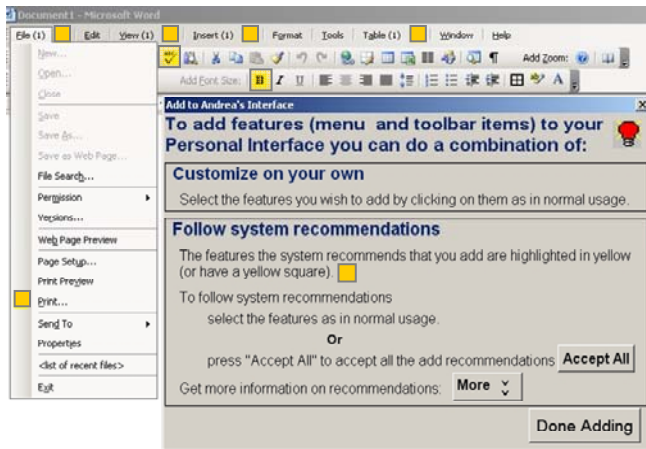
Document1 - Microsoft Word

File (1) Edit View (1) Insert (1) Format Tools Table (1) Window Help

Add Zoom:

Add Font Size:

New...
Open...
Close
Save
Save As...
Save as Web Page...
File Search...
Permission
Versions...
Web Page Preview
Page Setup...
Print Preview
Print...
Send To
Properties
<list of recent files>
Exit

Add to Andrea's Interface

To add features (menu and toolbar items) to your Personal Interface you can do a combination of:

Customize on your own

Select the features you wish to add by clicking on them as in normal usage.

Follow system recommendations

The features the system recommends that you add are highlighted in yellow (or have a yellow square).

To follow system recommendations

select the features as in normal usage.

Or

press "Accept All" to accept all the add recommendations Accept All

Get more information on recommendations: More

Done Adding